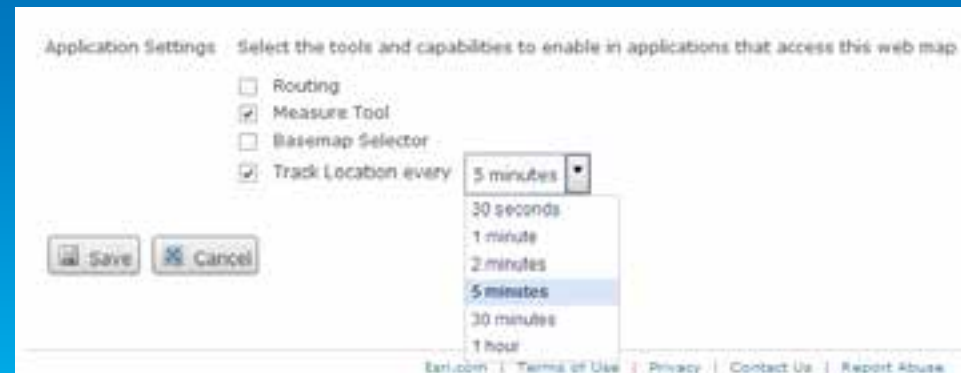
Application Settings Select the tools and capabilities to enable in applications that access this web map

Routing

Measure Tool

Basemap Selector

Track Location every 5 minutes

30 seconds
1 minute
2 minutes
5 minutes
30 minutes
1 hour

Save Cancel

Esri.com | Terms of Use | Privacy | Contact Us | Report Abuse